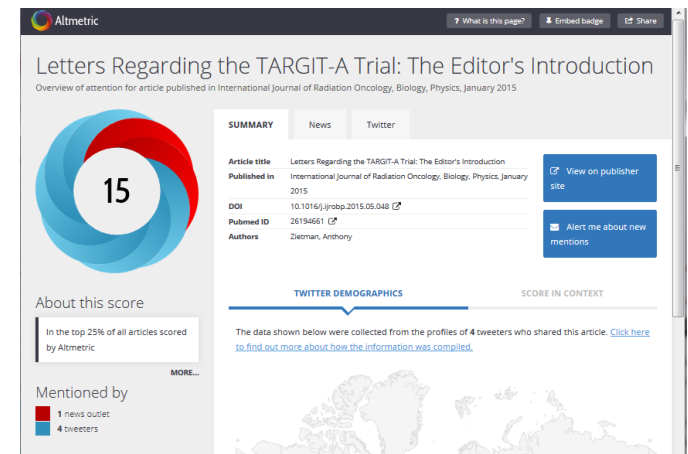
Altmetric

? What is this page? Embed badge Share

Letters Regarding the TARGIT-A Trial: The Editor's Introduction

Overview of attention for article published in International Journal of Radiation Oncology, Biology, Physics, January 2015

15

SUMMARY News Twitter

| Article title | Letters Regarding the TARGIT-A Trial: The Editor's Introduction |
|---|---|
| Published in | International Journal of Radiation Oncology, Biology, Physics, January 2015 |
| DOI | 10.1016/j.ijrobp.2015.05.048 |
| Pubmed ID | 26194661 |
| Authors | Zietman, Anthony |

View on publisher site

Alert me about new mentions

About this score

In the top 25% of all articles scored by Altmetric

MORE...

Mentioned by

1 news outlet

4 tweeters

TWITTER DEMOGRAPHICS

SCORE IN CONTEXT

The data shown below were collected from the profiles of 4 tweeters who shared this article. Click here to find out more about how the information was compiled.